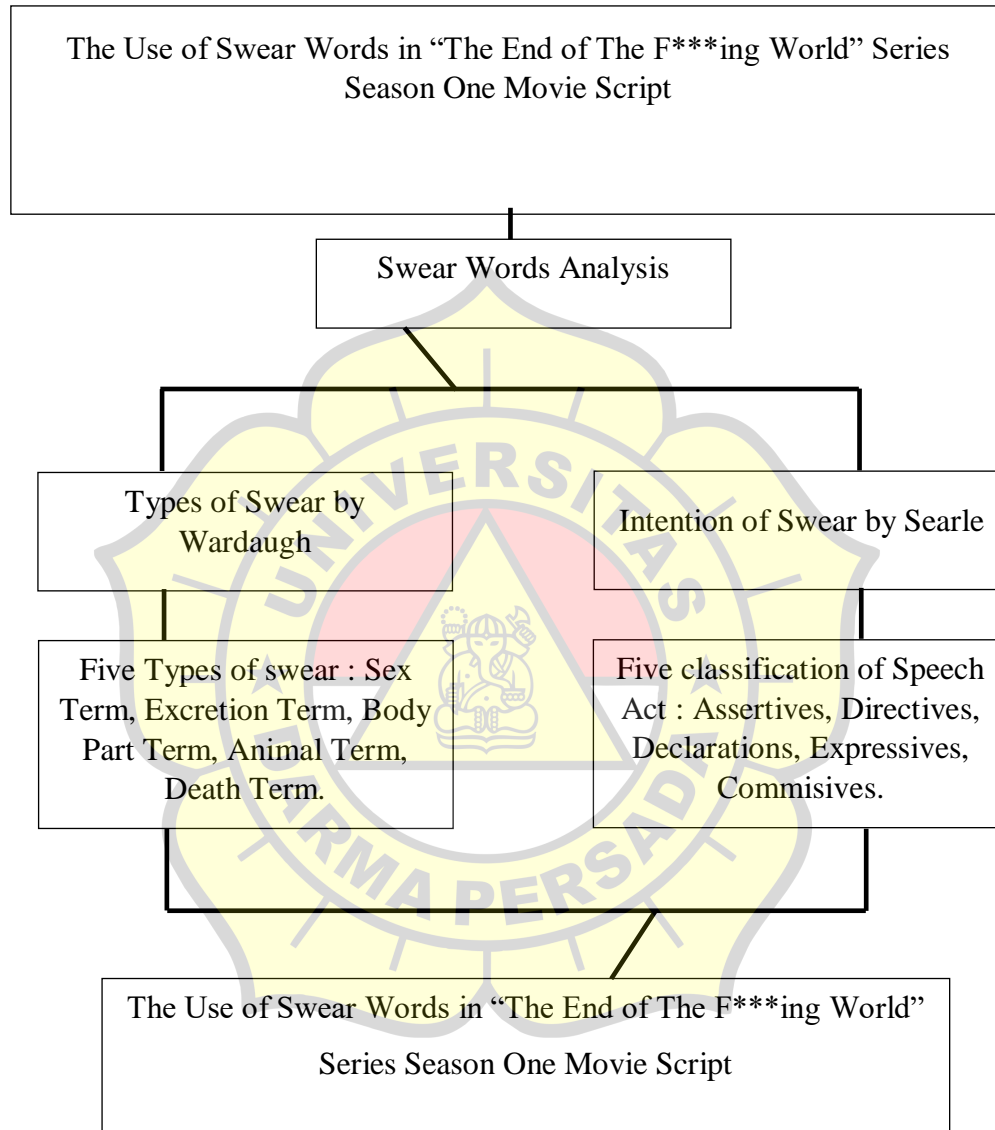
The Use of Swear Words in “The End of The F***ing World” Series Season One Movie Script

Swear Words Analysis

Types of Swear by Wardaugh

Intention of Swear by Searle

Five Types of swear : Sex Term, Excretion Term, Body Part Term, Animal Term, Death Term.

Five classification of Speech Act : Assertives, Directives, Declarations, Expressives, Commisives.

The Use of Swear Words in “The End of The F***ing World” Series Season One Movie Script

UNIVERSITAS DARMA PERSADA